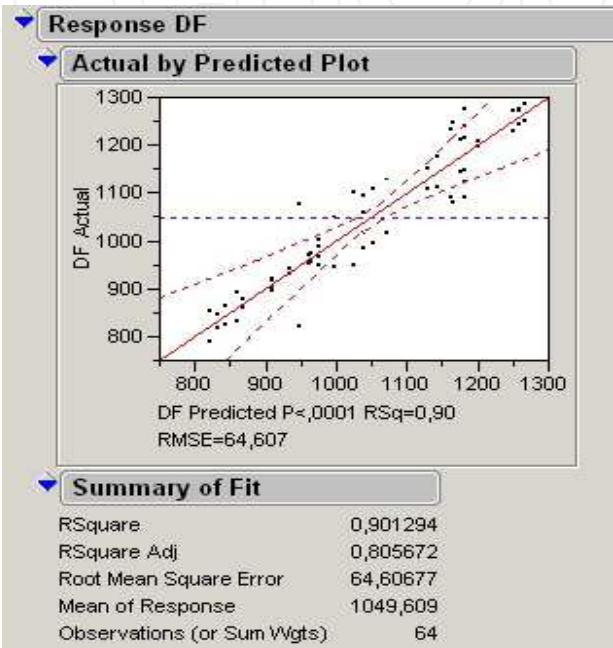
Response DF

Actual by Predicted Plot

1300
1200
1100
1000
900
800

DF Actual

800 900 1000 1100 1200 1300

DF Predicted P<,0001 RSq=0,90
RMSE=64,607

Summary of Fit

| | |
|---|---|
| RSquare | 0,901294 |
| RSquare Adj | 0,805672 |
| Root Mean Square Error | 64,60677 |
| Mean of Response | 1049,609 |
| Observations (or Sum Wgts) | 64 |